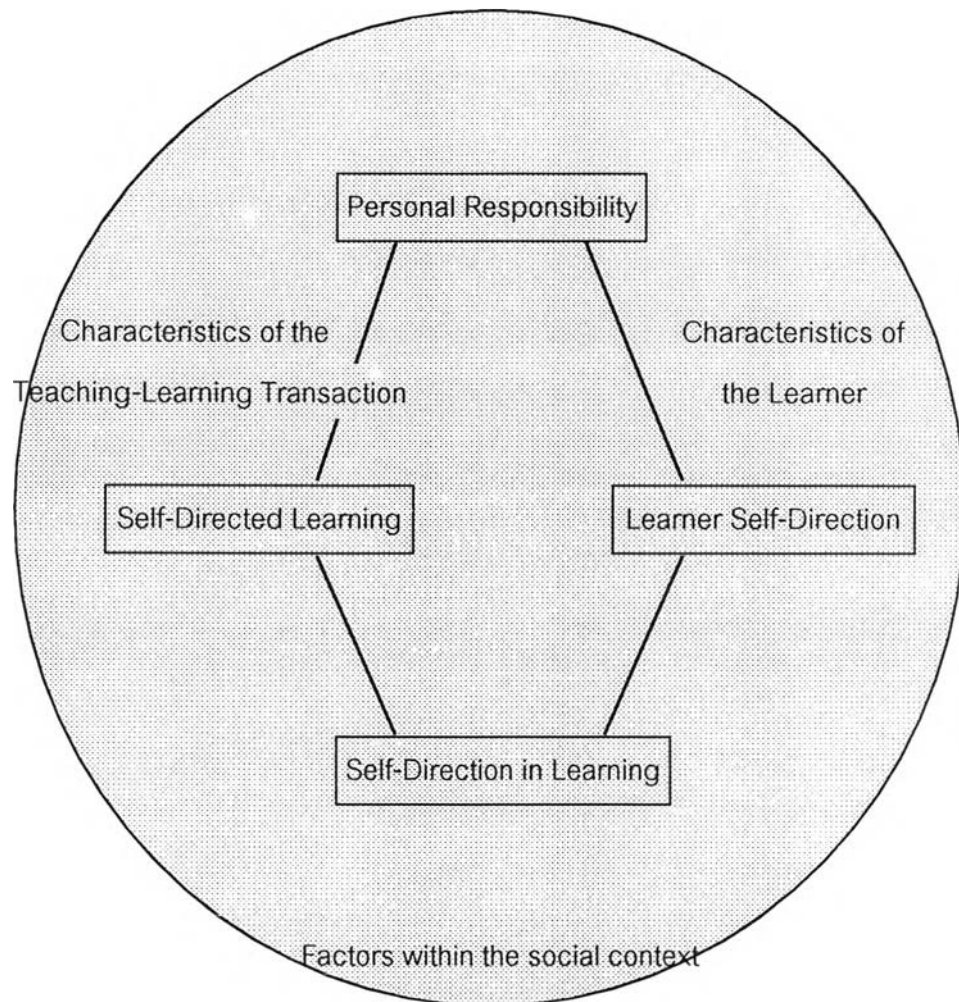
Personal Responsibility

Characteristics of the Teaching-Learning Transaction

Characteristics of the Learner

Self-Directed Learning

Learner Self-Direction

Self-Direction in Learning

Factors within the social context